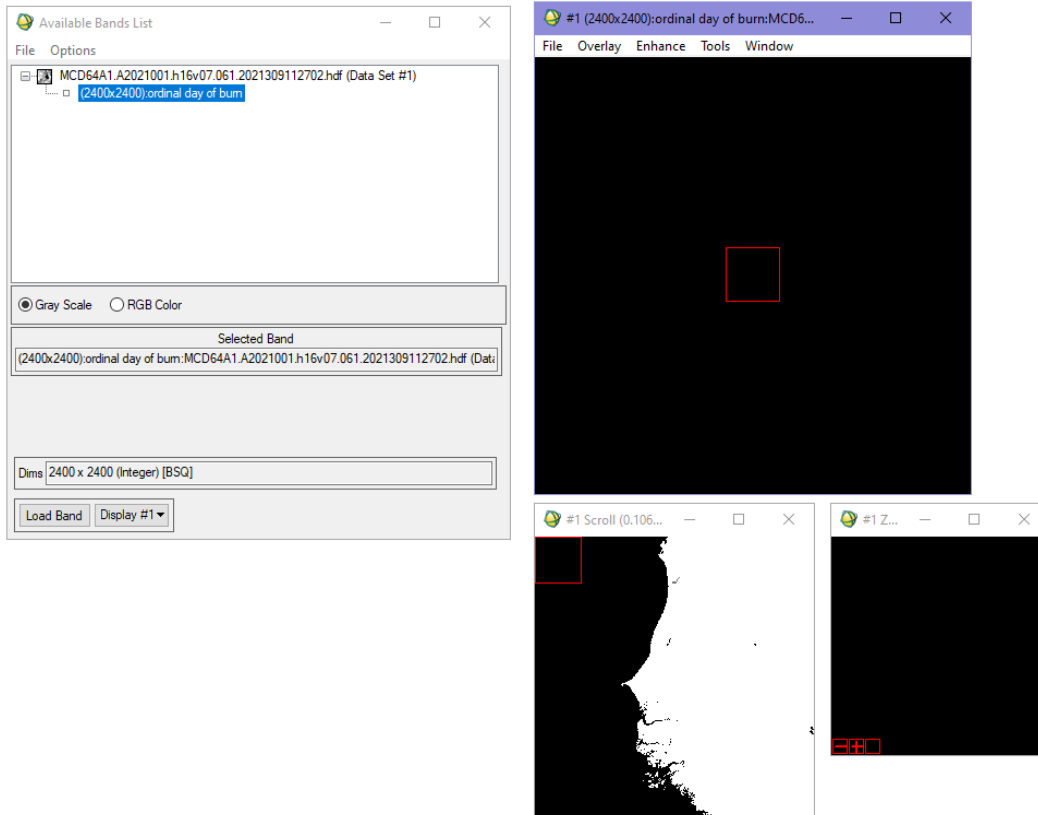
Available Bands List

File Options

MCD64A1.A2021001.h16v07.061.2021309112702.hdf (Data Set #1)

(2400x2400):ordinal day of burn

Gray Scale RGB Color

Selected Band

(2400x2400):ordinal day of burn:MCD64A1.A2021001.h16v07.061.2021309112702.hdf (Data

Dims 2400 x 2400 (Integer) [BSQ]

Load Band Display #1

#1 (2400x2400):ordinal day of burn:MCD6...

File Overlay Enhance Tools Window

#1 Scroll (0.106...

#1 Z...